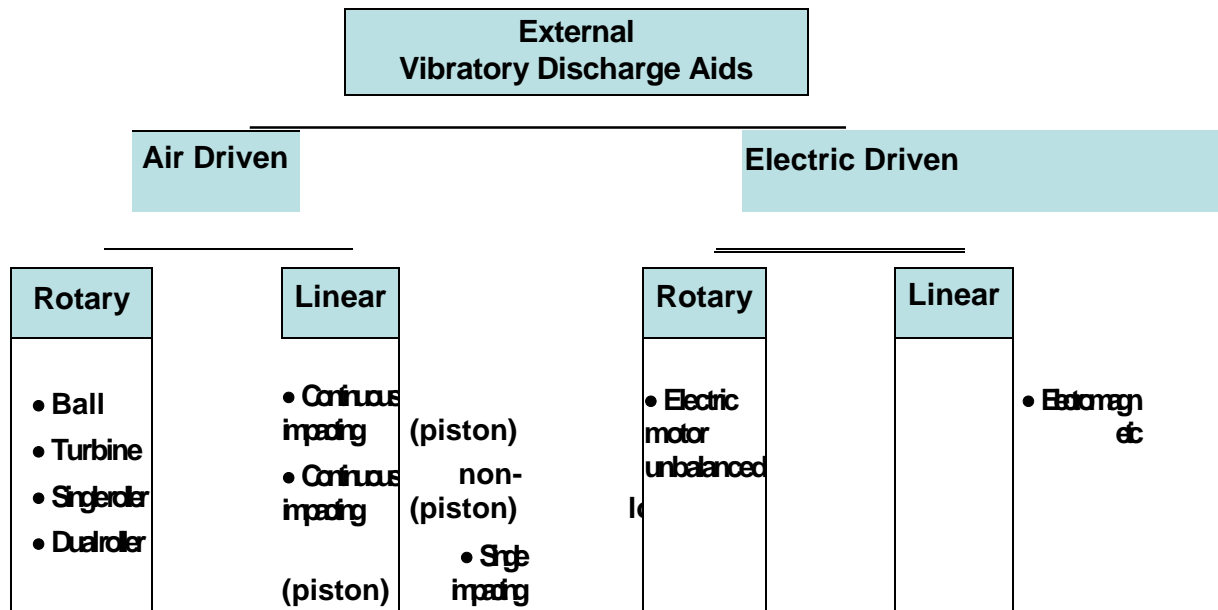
External
Vibratory Discharge Aids

Air Driven

Electric Driven

Rotary

Linear

Rotary

Linear

• Ball
• Turbine
• Singleroller
• Dualroller

• Continuous impacting (piston)
• Continuous impacting non-(piston)
• Single impacting (piston)

lo

• Electric motor unbalanced

• Electromagnetic